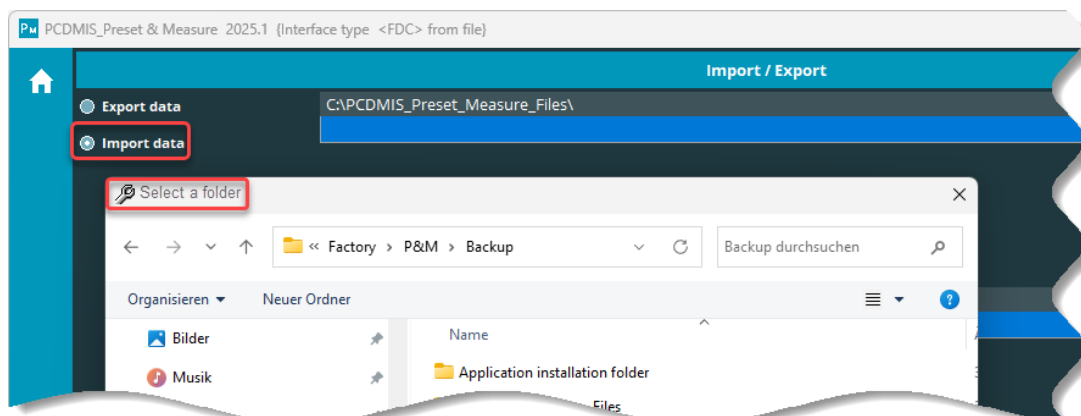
PM PCDMIS_Preset & Measure 2025.1 {Interface type <FDC> from file}

Import / Export

Export data

Import data

C:\PCDMIS_Preset_Measure_Files\

Select a folder

« Factory › P&M › Backup

Backup durchsuchen

Organisieren ▾

Neuer Ordner

Bilder

Musik

Name

Application installation folder

Files